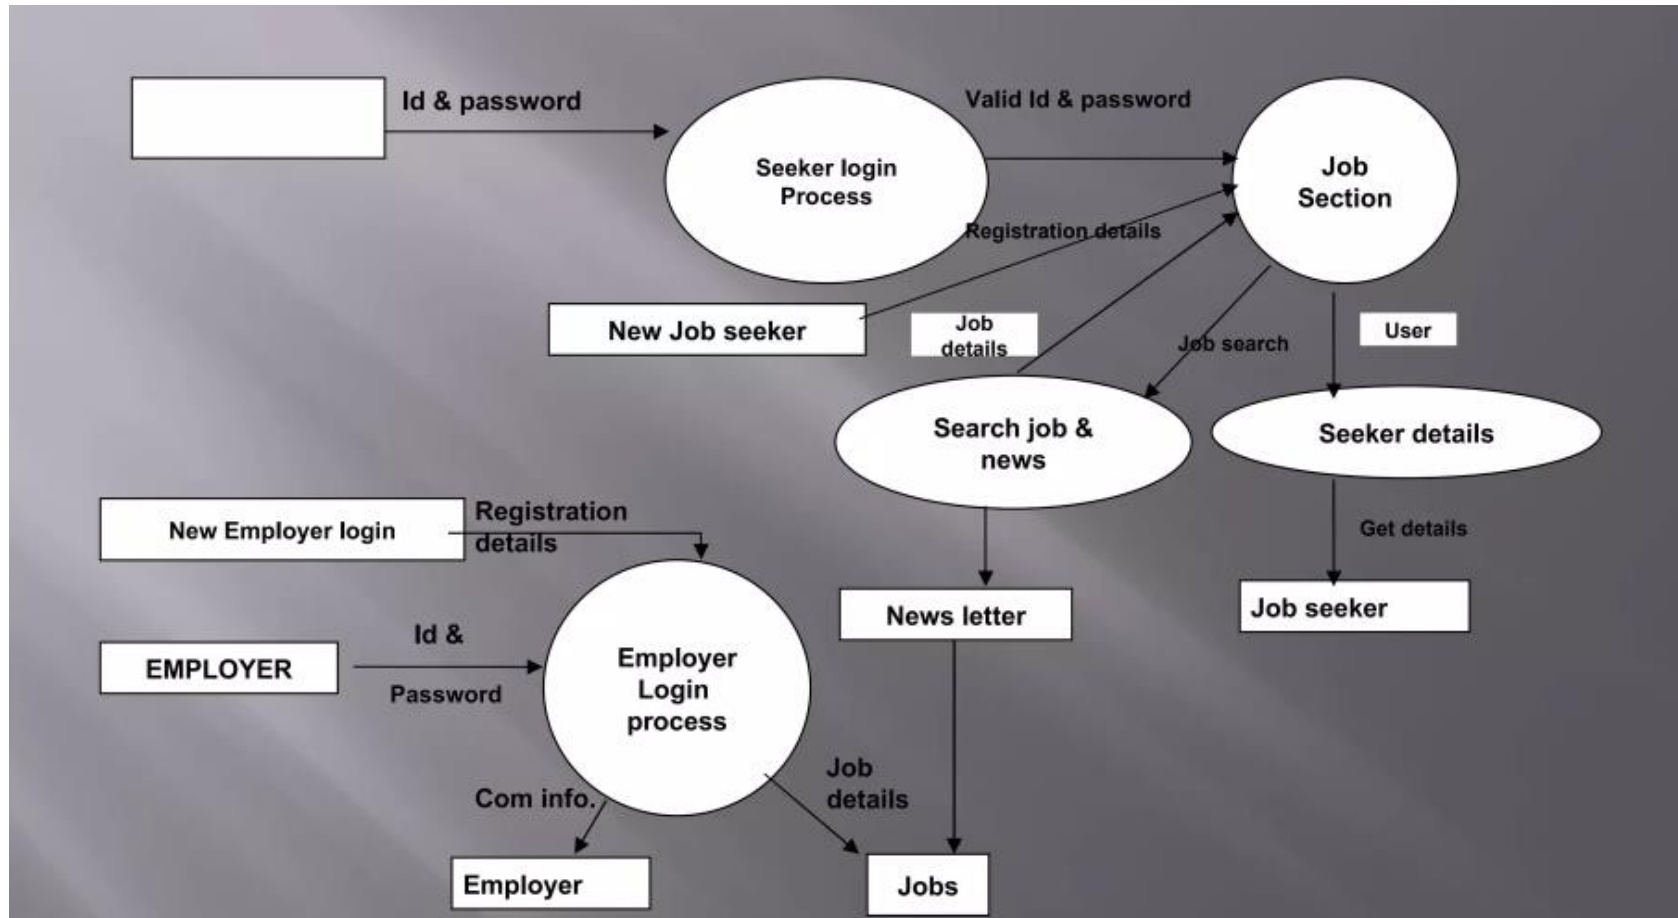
Id & password

Seeker login Process

Valid Id & password

Job Section

Registration details

New Job seeker

Job details

Job search

User

Search job & news

Seeker details

New Employer login

Registration details

Get details

News letter

Job seeker

Id &

EMPLOYER

Password

Employer Login process

Com info.

Job details

Employer

Jobs